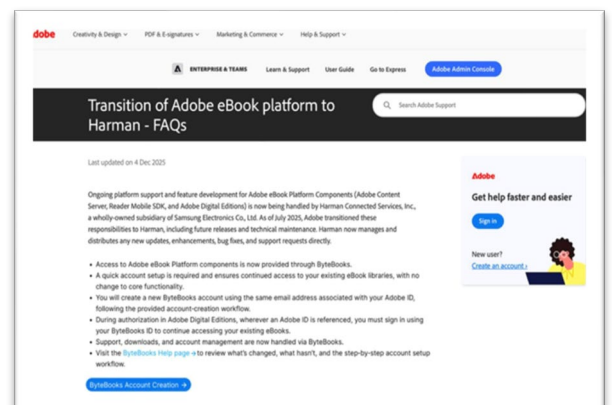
dobe Creativity & Design PDF & E-signatures Marketing & Commerce Help & Support

ENTERPRISE & TEAMS Learn & Support User Guide Go to Express Adobe Admin Console

Transition of Adobe eBook platform to Harman - FAQs

Search Adobe Support

Last updated on 4 Dec 2025

Ongoing platform support and feature development for Adobe eBook Platform Components (Adobe Content Server, Reader Mobile SDK, and Adobe Digital Editions) is now being handled by Harman Connected Services, Inc., a wholly-owned subsidiary of Samsung Electronics Co., Ltd. As of July 2025, Adobe transitioned these responsibilities to Harman, including future releases and technical maintenance. Harman now manages and distributes any new updates, enhancements, bug fixes, and support requests directly.

- Access to Adobe eBook Platform components is now provided through ByteBooks.
- A quick account setup is required and ensures continued access to your existing eBook libraries, with no change to core functionality.
- You will create a new ByteBooks account using the same email address associated with your Adobe ID, following the provided account-creation workflow.
- During authorization in Adobe Digital Editions, wherever an Adobe ID is referenced, you must sign in using your ByteBooks ID to continue accessing your existing eBooks.
- Support, downloads, and account management are now handled via ByteBooks.
- Visit the ByteBooks Help page to review what's changed, what hasn't, and the step-by-step account setup workflow.

ByteBooks Account Creation

Adobe
Get help faster and easier
Sign in
New user?
Create an account